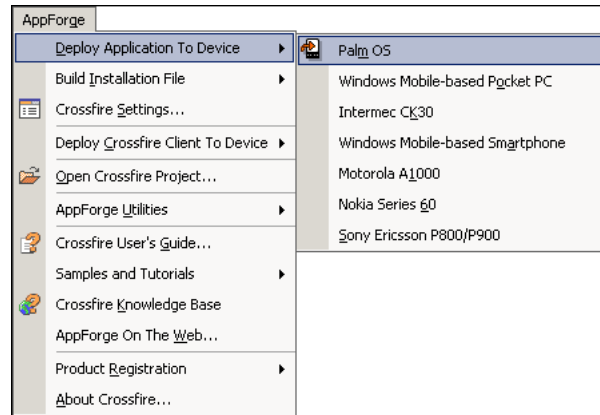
AppForge

Deploy Application To Device
Build Installation File
Crossfire Settings...
Deploy Crossfire Client To Device
Open Crossfire Project...
AppForge Utilities
Crossfire User's Guide...
Samples and Tutorials
Crossfire Knowledge Base
AppForge On The Web...
Product Registration
About Crossfire...

Palm OS
Windows Mobile-based Pocket PC
Intermec CK30
Windows Mobile-based Smartphone
Motorola A1000
Nokia Series 60
Sony Ericsson P800/P900